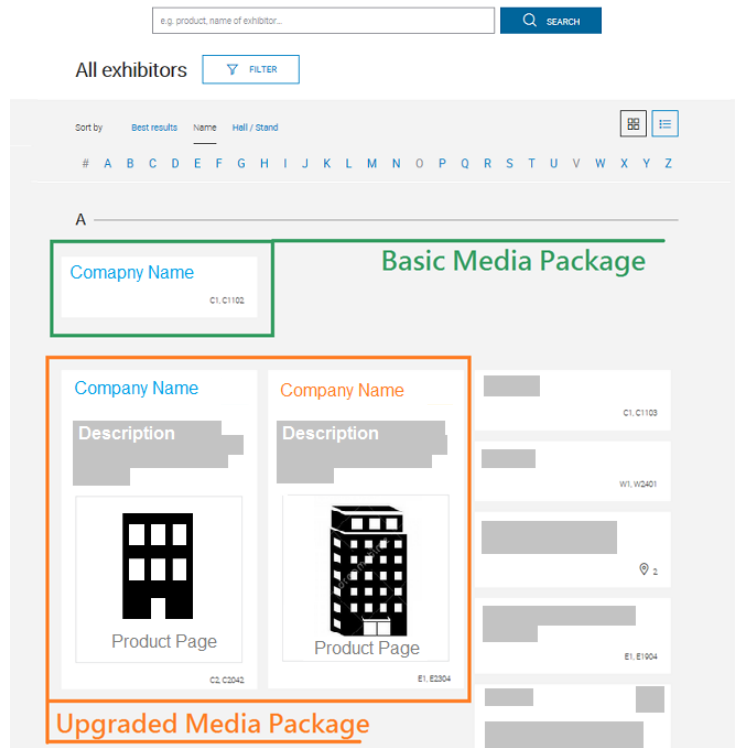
e.g. product, name of exhibitor...

SEARCH

All exhibitors

FILTER

Sort by Best results Name Hall / Stand

# A B C D E F G H I J K L M N O P Q R S T U V W X Y Z

A

Comapny Name

C1, C1102

Basic Media Package

Company Name

Description

Product Page

C2, C2042

Company Name

Description

Product Page

E1, E2304

C1, C1103

W1, W2401

2

E1, E1904

Upgraded Media Package